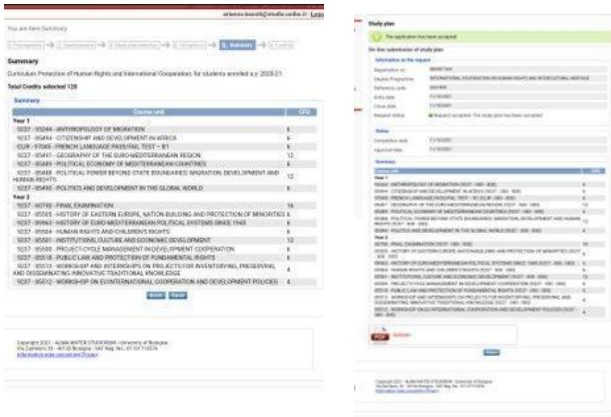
arianna.bosetti@studio.unibo.it Logout

You are here: Summary

1 Prerequisites → 2 Questionnaires → 3 Study plan selection → 4 Compulsory → 5 Summary → 6 Confirm

Summary

Curriculum Protection of Human Rights and International Cooperation; for students enrolled a.y. 2020-21

Total Credits selected 120

Summary

| Course unit | CFU |
|---|---|
| Year 1 | |
| 9237 - 93244 - ANTHROPOLOGY OF MIGRATION | 6 |
| 9237 - 85494 - CITIZENSHIP AND DEVELOPMENT IN AFRICA | 6 |
| CLIR - 97049 - FRENCH LANGUAGE PASS/FAIL TEST – B1 | 6 |
| 9237 - 85497 - GEOGRAPHY OF THE EURO-MEDITERRANEAN REGION | 12 |
| 9237 - 85491 - POLITICAL ECONOMY OF MEDITERRANEAN COUNTRIES | 6 |
| 9237 - 85489 - POLITICAL POWER BEYOND STATE BOUNDARIES: MIGRATION, DEVELOPMENT AND HUMAN RIGHTS | 12 |
| 9237 - 85490 - POLITICS AND DEVELOPMENT IN THE GLOBAL WORLD | 6 |
| Year 2 | |
| 9237 - 90760 - FINAL EXAMINATION | 16 |
| 9237 - 85505 - HISTORY OF EASTERN EUROPE, NATION-BUILDING AND PROTECTION OF MINORITIES | 6 |
| 9237 - 99563 - HISTORY OF EURO-MEDITERRANEAN POLITICAL SYSTEMS SINCE 1945 | 6 |
| 9237 - 85504 - HUMAN RIGHTS AND CHILDREN'S RIGHTS | 6 |
| 9237 - 85501 - INSTITUTIONS, CULTURE AND ECONOMIC DEVELOPMENT | 12 |
| 9237 - 85503 - PROJECT-CYCLE MANAGEMENT IN DEVELOPMENT COOPERATION | 6 |
| 9237 - 85518 - PUBLIC LAW AND PROTECTION OF FUNDAMENTAL RIGHTS | 6 |
| 9237 - 85513 - WORKSHOP AND INTERNSHIPS ON PROJECTS FOR INVENTORYING, PRESERVING AND DISSEMINATING INNOVATIVE TRADITIONAL KNOWLEDGE | 4 |
| 9237 - 85512 - WORKSHOP ON EU/INTERNATIONAL COOPERATION AND DEVELOPMENT POLICIES | 4 |

Back Next

Copyright 2021 - ALMA MATER STUDIORUM - University of Bologna
Via Zamboni, 33 - 40126 Bologna - VAT Reg. No. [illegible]
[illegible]

Study plan

The application has been accepted

On-line submission of study plan

Information on the request

| | |
|---|---|
| Registration no. | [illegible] |
| Degree Programme | INTERNATIONAL COOPERATION ON HUMAN RIGHTS AND INTERCULTURAL HERITAGE |
| Reference code | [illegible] |
| Entry date | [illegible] |
| Close date | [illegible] |
| Request status | Request accepted. The study plan has been accepted |

Status

| | |
|---|---|
| Completion date | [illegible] |
| Approval date | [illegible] |

Summary

| Course unit | CFU |
|---|---|
| Year 1 | |
| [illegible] | |
| Year 2 | |
| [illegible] | |

PDF Summary

Back

Copyright 2021 - ALMA MATER STUDIORUM - University of Bologna
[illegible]